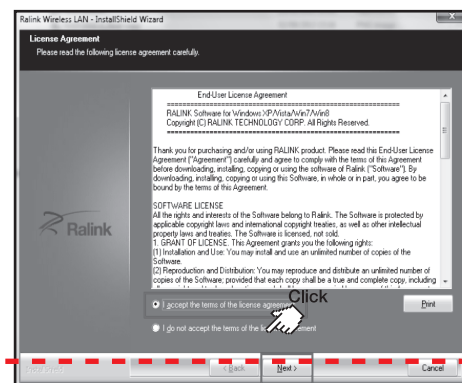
Ralink Wireless LAN - InstallShield Wizard

License Agreement
Please read the following license agreement carefully.

End-User License Agreement

RALINK Software for Windows XP/Vista/Win7/Win8
Copyright (C) RALINK TECHNOLOGY CORP. All Rights Reserved.

Thank you for purchasing and/or using RALINK product. Please read this End-User License Agreement ("Agreement") carefully and agree to comply with the terms of this Agreement before downloading, installing, copying or using the software of Ralink ("Software"). By downloading, installing, copying or using this Software, in whole or in part, you agree to be bound by the terms of this Agreement.

SOFTWARE LICENSE
All the rights and interests of the Software belong to Ralink. The Software is protected by applicable copyright laws and international copyright treaties, as well as other intellectual property laws and treaties. The Software is licensed, not sold.
1. GRANT OF LICENSE. This Agreement grants you the following rights:
(1) Installation and Use: You may install and use an unlimited number of copies of the Software.
(2) Reproduction and Distribution: You may reproduce and distribute an unlimited number of copies of the Software; provided that each copy shall be a true and complete copy, including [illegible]

Ralink

I accept the terms of the license agreement

Click

Print

I do not accept the terms of the li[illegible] agreement

InstallShield

< Back

Next >

Cancel